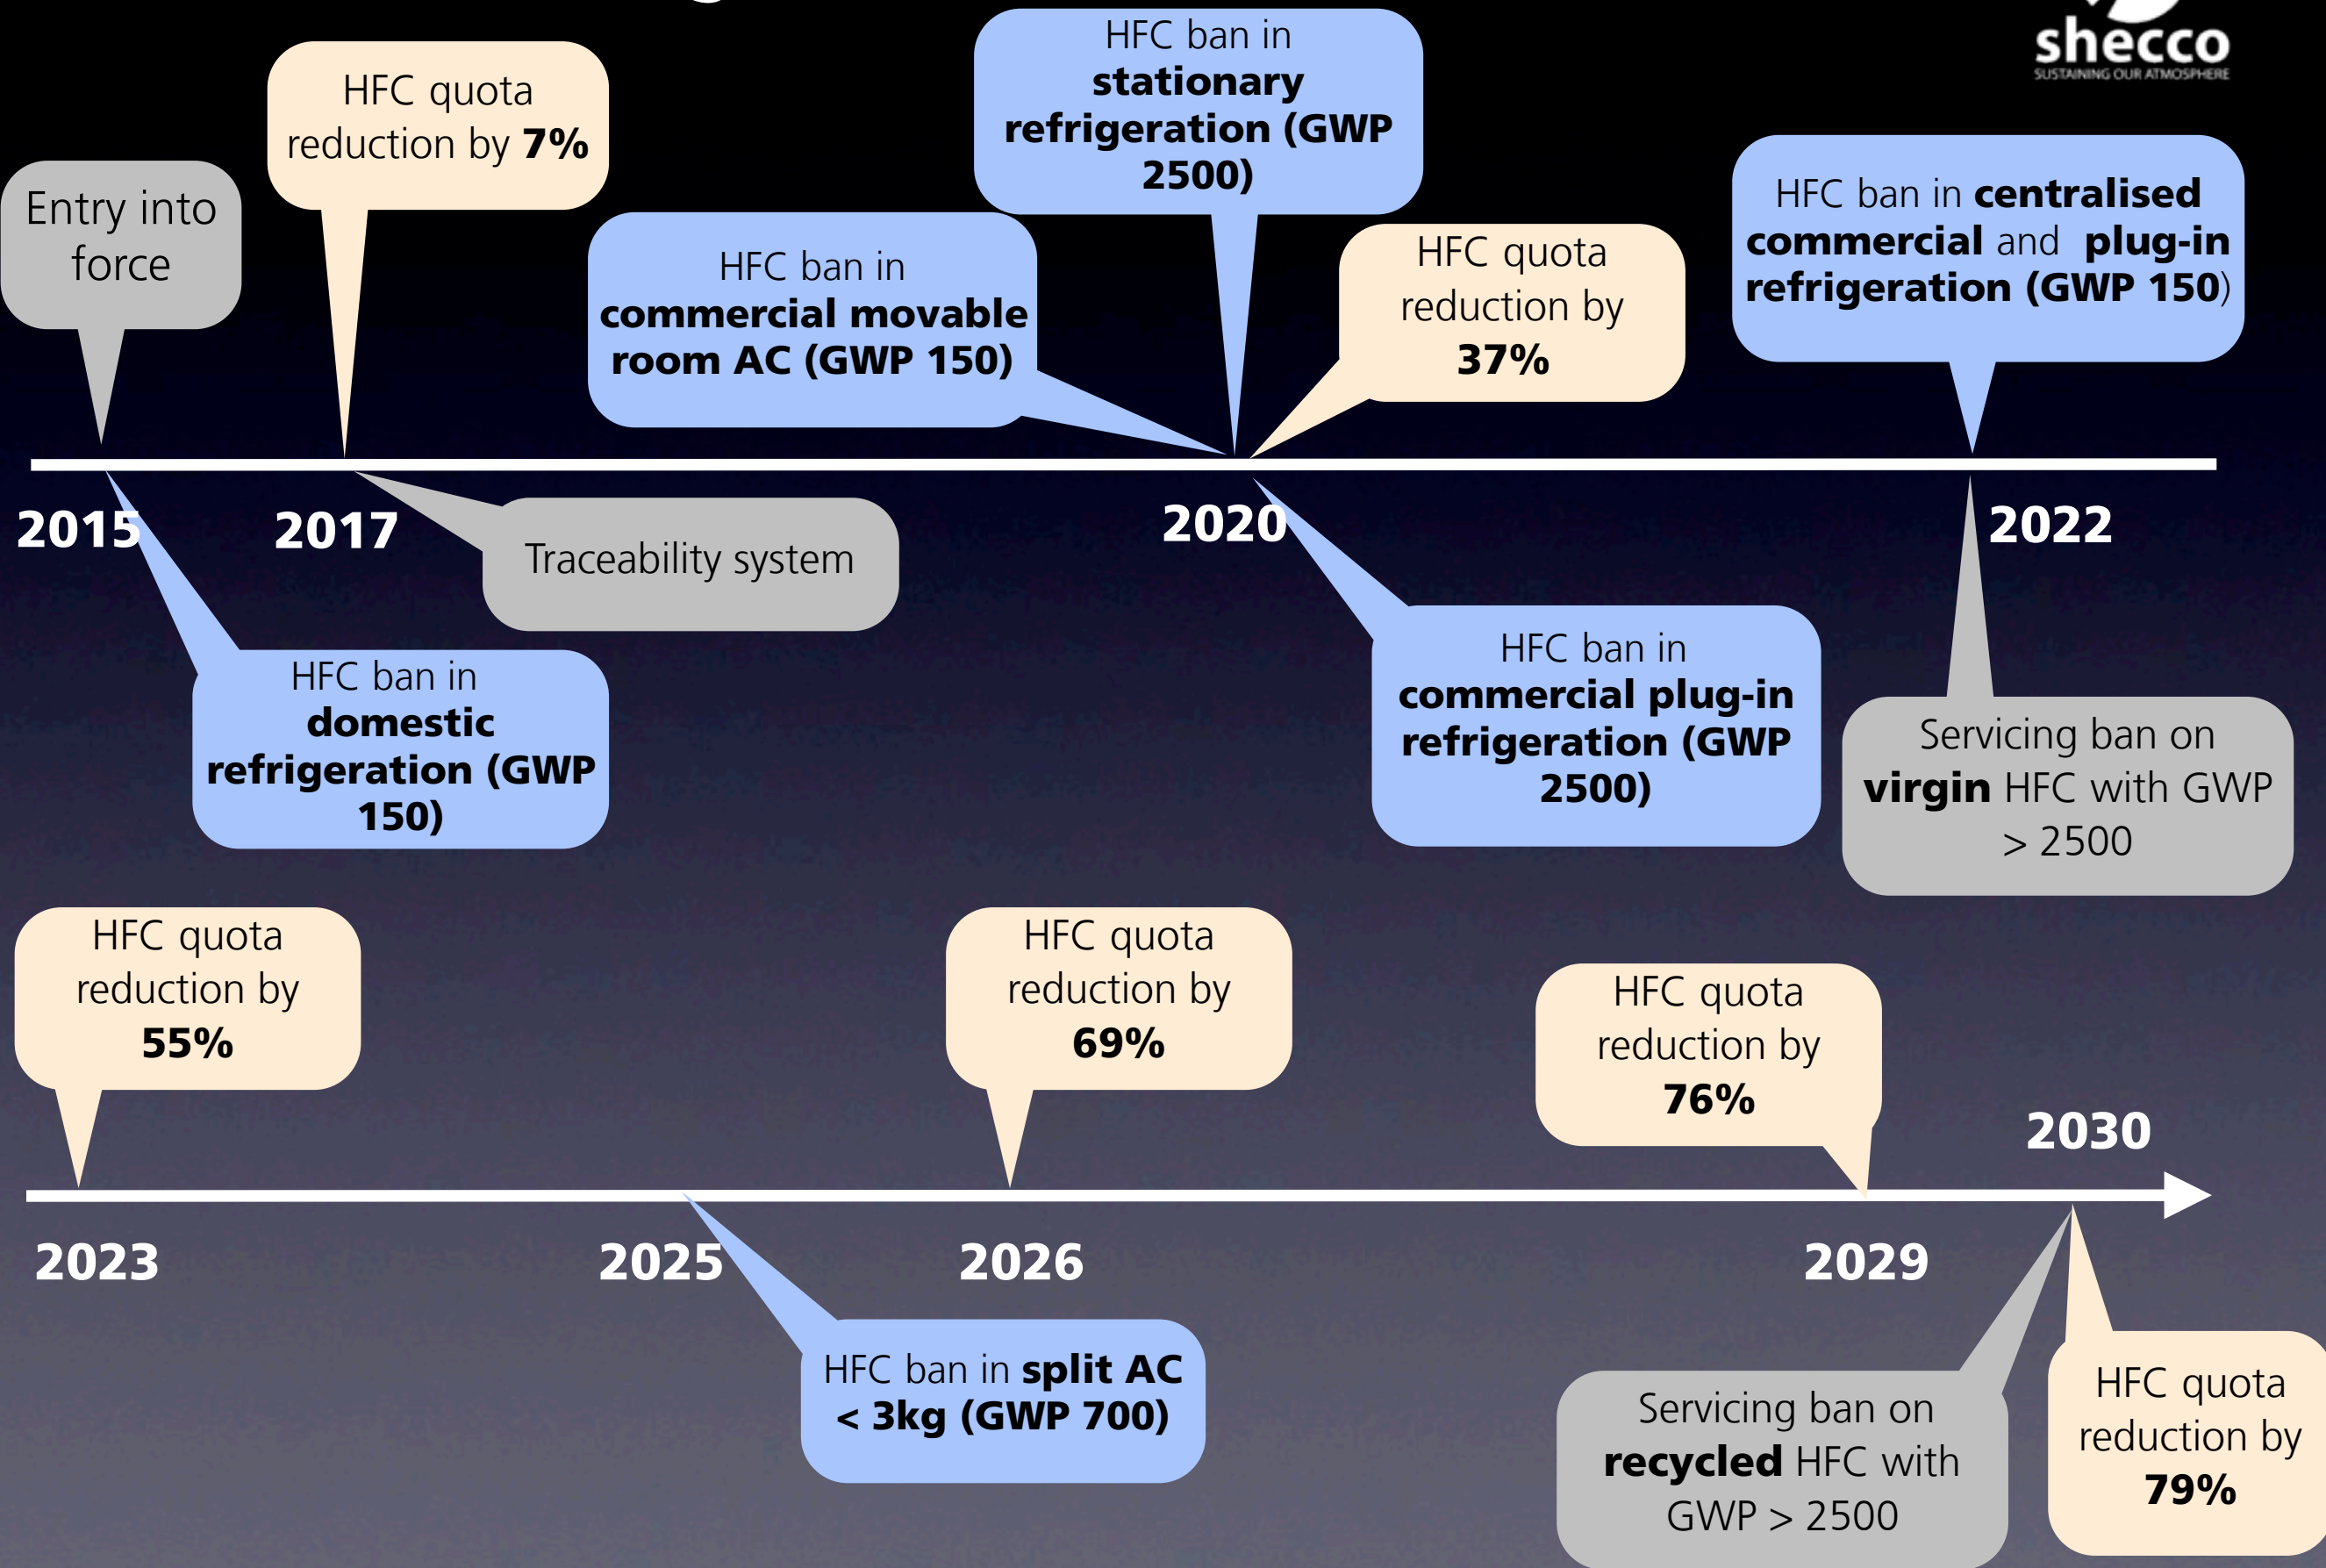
shecco
SUSTAINING OUR ATMOSPHERE

Entry into force

HFC quota reduction by 7%

HFC ban in commercial movable room AC (GWP 150)

HFC ban in stationary refrigeration (GWP 2500)

HFC quota reduction by 37%

HFC ban in centralised commercial and plug-in refrigeration (GWP 150)

2015

2017

2020

2022

Traceability system

HFC ban in domestic refrigeration (GWP 150)

HFC ban in commercial plug-in refrigeration (GWP 2500)

Servicing ban on virgin HFC with GWP > 2500

HFC quota reduction by 55%

HFC quota reduction by 69%

HFC quota reduction by 76%

2030

2023

2025

2026

2029

HFC ban in split AC < 3kg (GWP 700)

Servicing ban on recycled HFC with GWP > 2500

HFC quota reduction by 79%